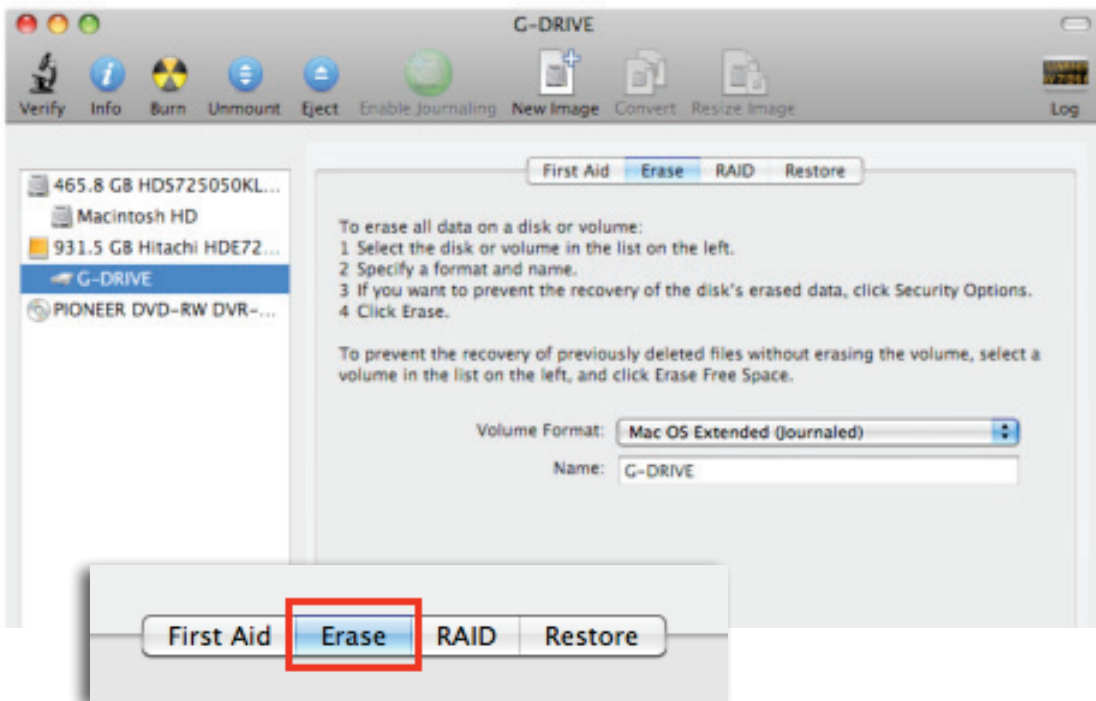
G-DRIVE

Verify Info Burn Unmount Eject Enable Journaling New Image Convert Resize Image Log

465.8 GB HD5725050KL...
Macintosh HD
931.5 GB Hitachi HDE72...
G-DRIVE
PIONEER DVD-RW DVR-...

First Aid Erase RAID Restore

To erase all data on a disk or volume:
1 Select the disk or volume in the list on the left.
2 Specify a format and name.
3 If you want to prevent the recovery of the disk's erased data, click Security Options.
4 Click Erase.

To prevent the recovery of previously deleted files without erasing the volume, select a volume in the list on the left, and click Erase Free Space.

Volume Format: Mac OS Extended (Journaled)
Name: G-DRIVE

First Aid Erase RAID Restore